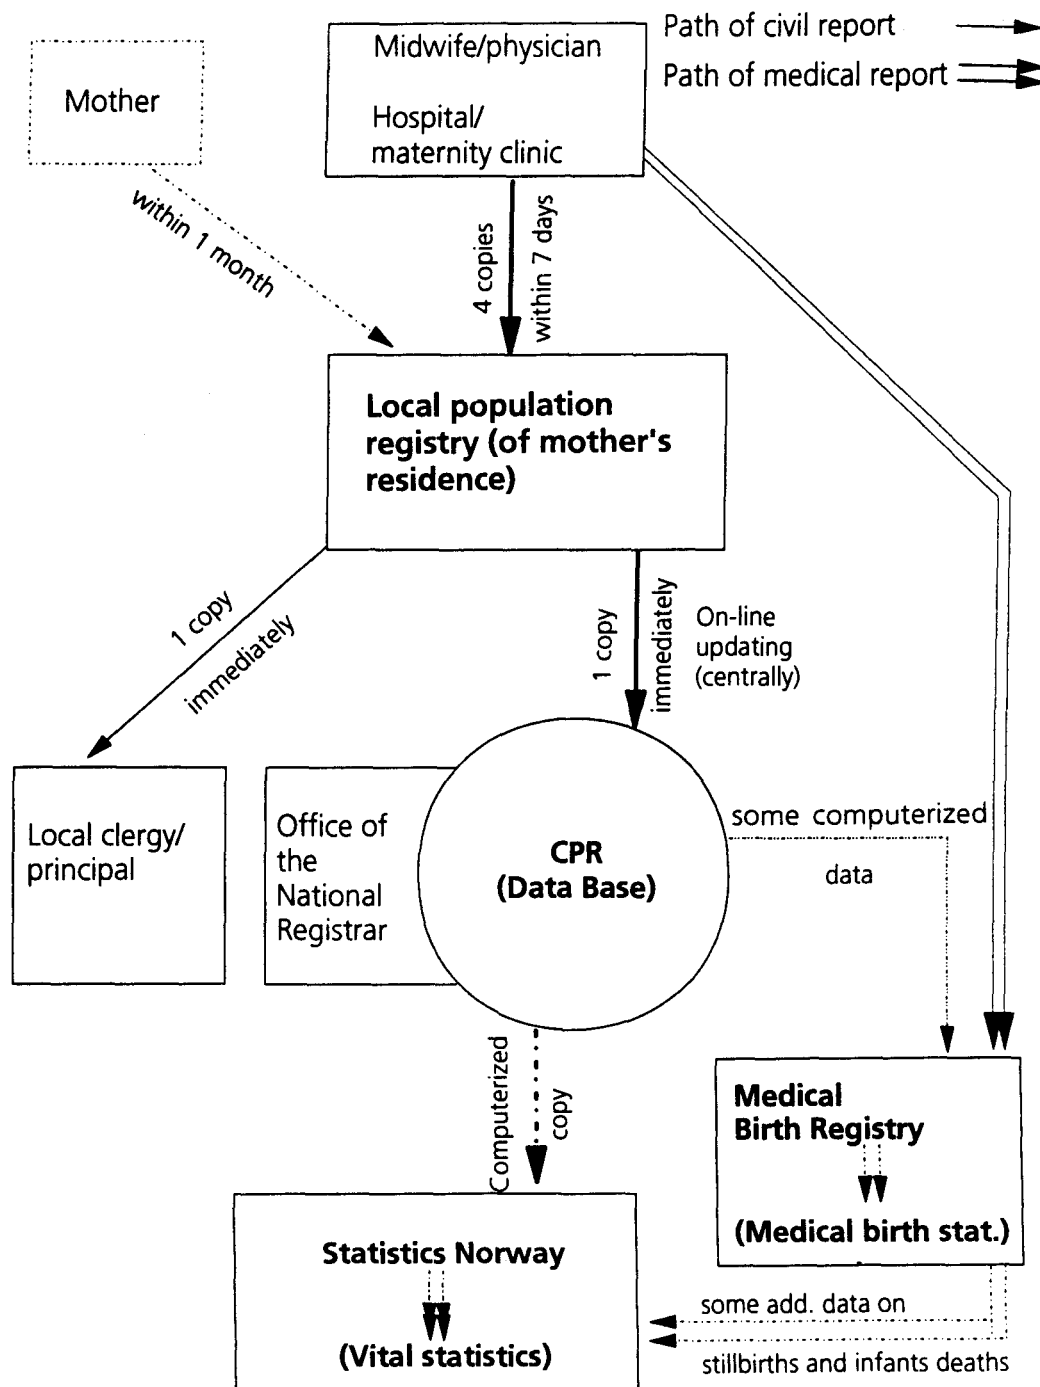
Path of civil report
Path of medical report

Mother

Midwife/physician

Hospital/ maternity clinic

within 1 month

4 copies
within 7 days

Local population registry (of mother's residence)

1 copy
immediately

1 copy
immediately

On-line updating (centrally)

Local clergy/ principal

Office of the National Registrar

CPR (Data Base)

some computerized data

Computerized copy

Medical Birth Registry

(Medical birth stat.)

Statistics Norway

(Vital statistics)

some add. data on
stillbirths and infants deaths